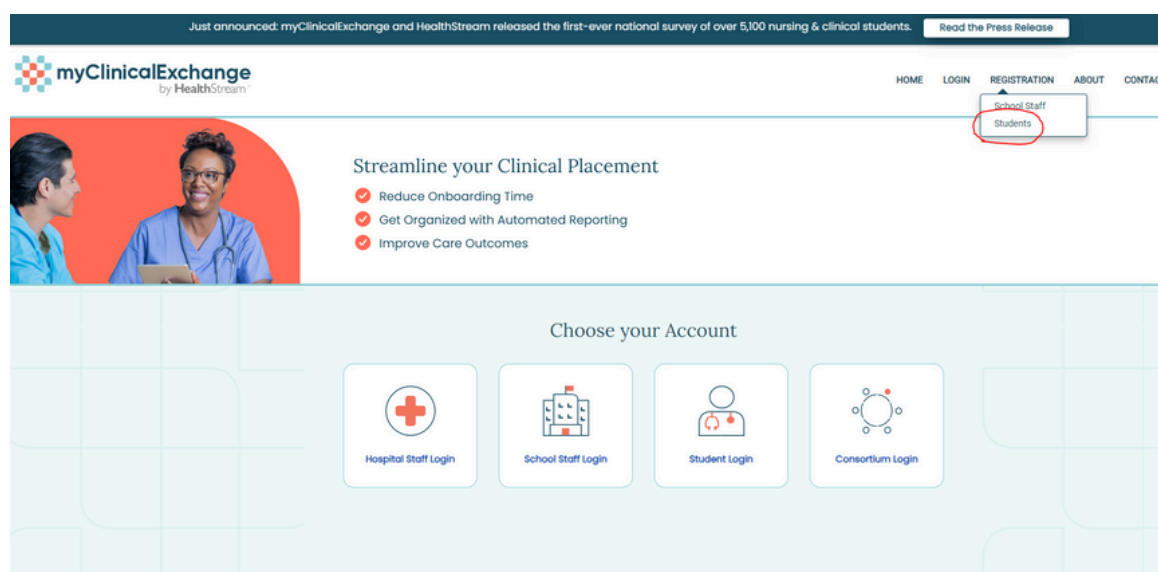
Just announced: myClinicalExchange and HealthStream released the first-ever national survey of over 5,100 nursing & clinical students. Read the Press Release

myClinicalExchange by HealthStream

HOME LOGIN REGISTRATION ABOUT CONTAC

School Staff
Students

Streamline your Clinical Placement

Reduce Onboarding Time

Get Organized with Automated Reporting

Improve Care Outcomes

Choose your Account

Hospital Staff Login

School Staff Login

Student Login

Consortium Login